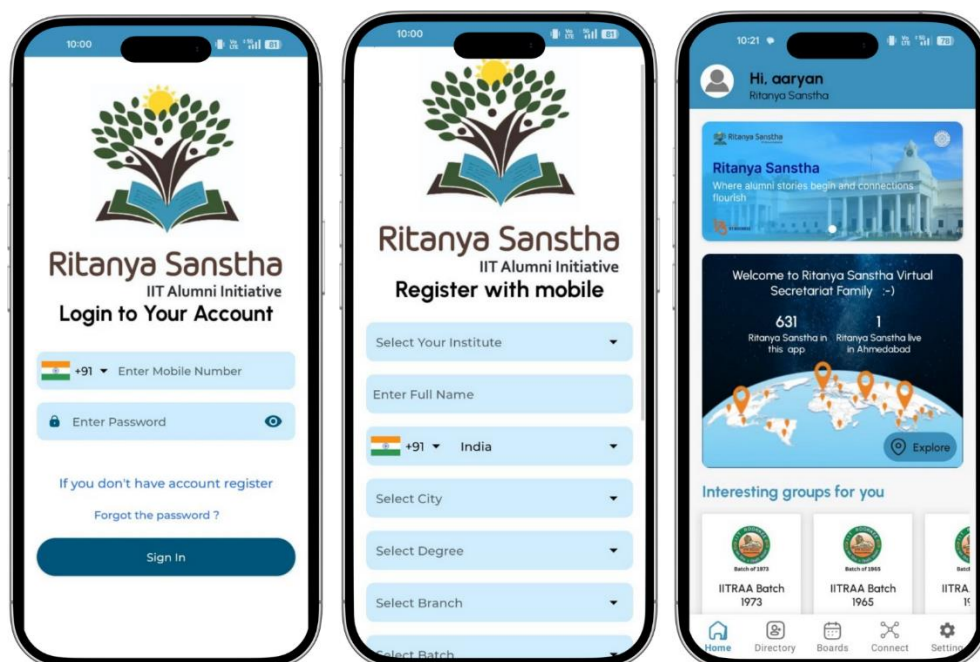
10:00

Ritanya Sanstha
IIT Alumni Initiative
Login to Your Account

+91 Enter Mobile Number

Enter Password

If you don't have account register

Forgot the password ?

Sign In

10:00

Ritanya Sanstha
IIT Alumni Initiative
Register with mobile

Select Your Institute

Enter Full Name

+91 India

Select City

Select Degree

Select Branch

Select Batch

10:21

Hi, aaryan
Ritanya Sanstha

Ritanya Sanstha

Ritanya Sanstha
Where alumni stories begin and connections flourish

Welcome to Ritanya Sanstha Virtual Secretariat Family :-)

631
Ritanya Sanstha in this app

1
Ritanya Sanstha live in Ahmedabad

Explore

Interesting groups for you

Batch of 1973
IITRAA Batch 1973

Batch of 1965
IITRAA Batch 1965

Batch
IITRA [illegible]

Home Directory Boards Connect Setting